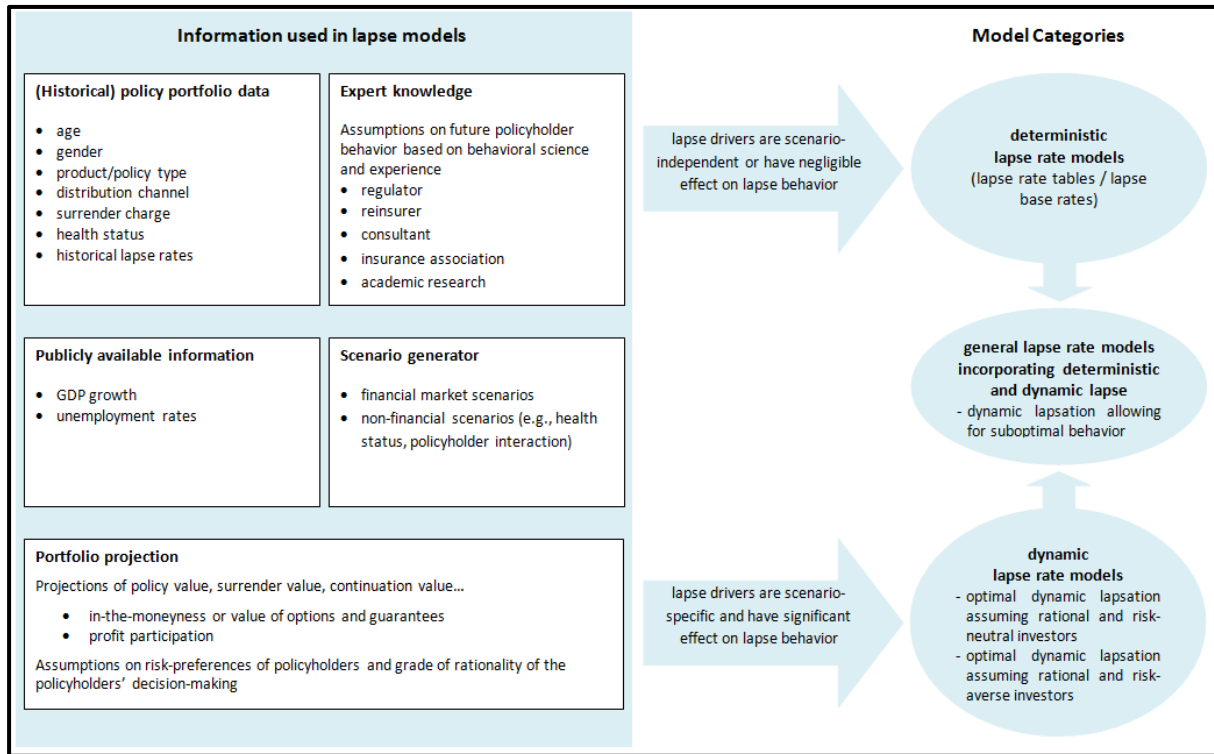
Information used in lapse models

(Historical) policy portfolio data
- age
- gender
- product/policy type
- distribution channel
- surrender charge
- health status
- historical lapse rates

Expert knowledge
Assumptions on future policyholder behavior based on behavioral science and experience
- regulator
- reinsurer
- consultant
- insurance association
- academic research

Publicly available information
- GDP growth
- unemployment rates

Scenario generator
- financial market scenarios
- non-financial scenarios (e.g., health status, policyholder interaction)

Portfolio projection
Projections of policy value, surrender value, continuation value…
- in-the-moneyness or value of options and guarantees
- profit participation

Assumptions on risk-preferences of policyholders and grade of rationality of the policyholders' decision-making

lapse drivers are scenario-independent or have negligible effect on lapse behavior

lapse drivers are scenario-specific and have significant effect on lapse behavior

Model Categories

deterministic lapse rate models
(lapse rate tables / lapse base rates)

general lapse rate models incorporating deterministic and dynamic lapse
- dynamic lapsation allowing for suboptimal behavior

dynamic lapse rate models
- optimal dynamic lapsation assuming rational and risk-neutral investors
- optimal dynamic lapsation assuming rational and risk-averse investors